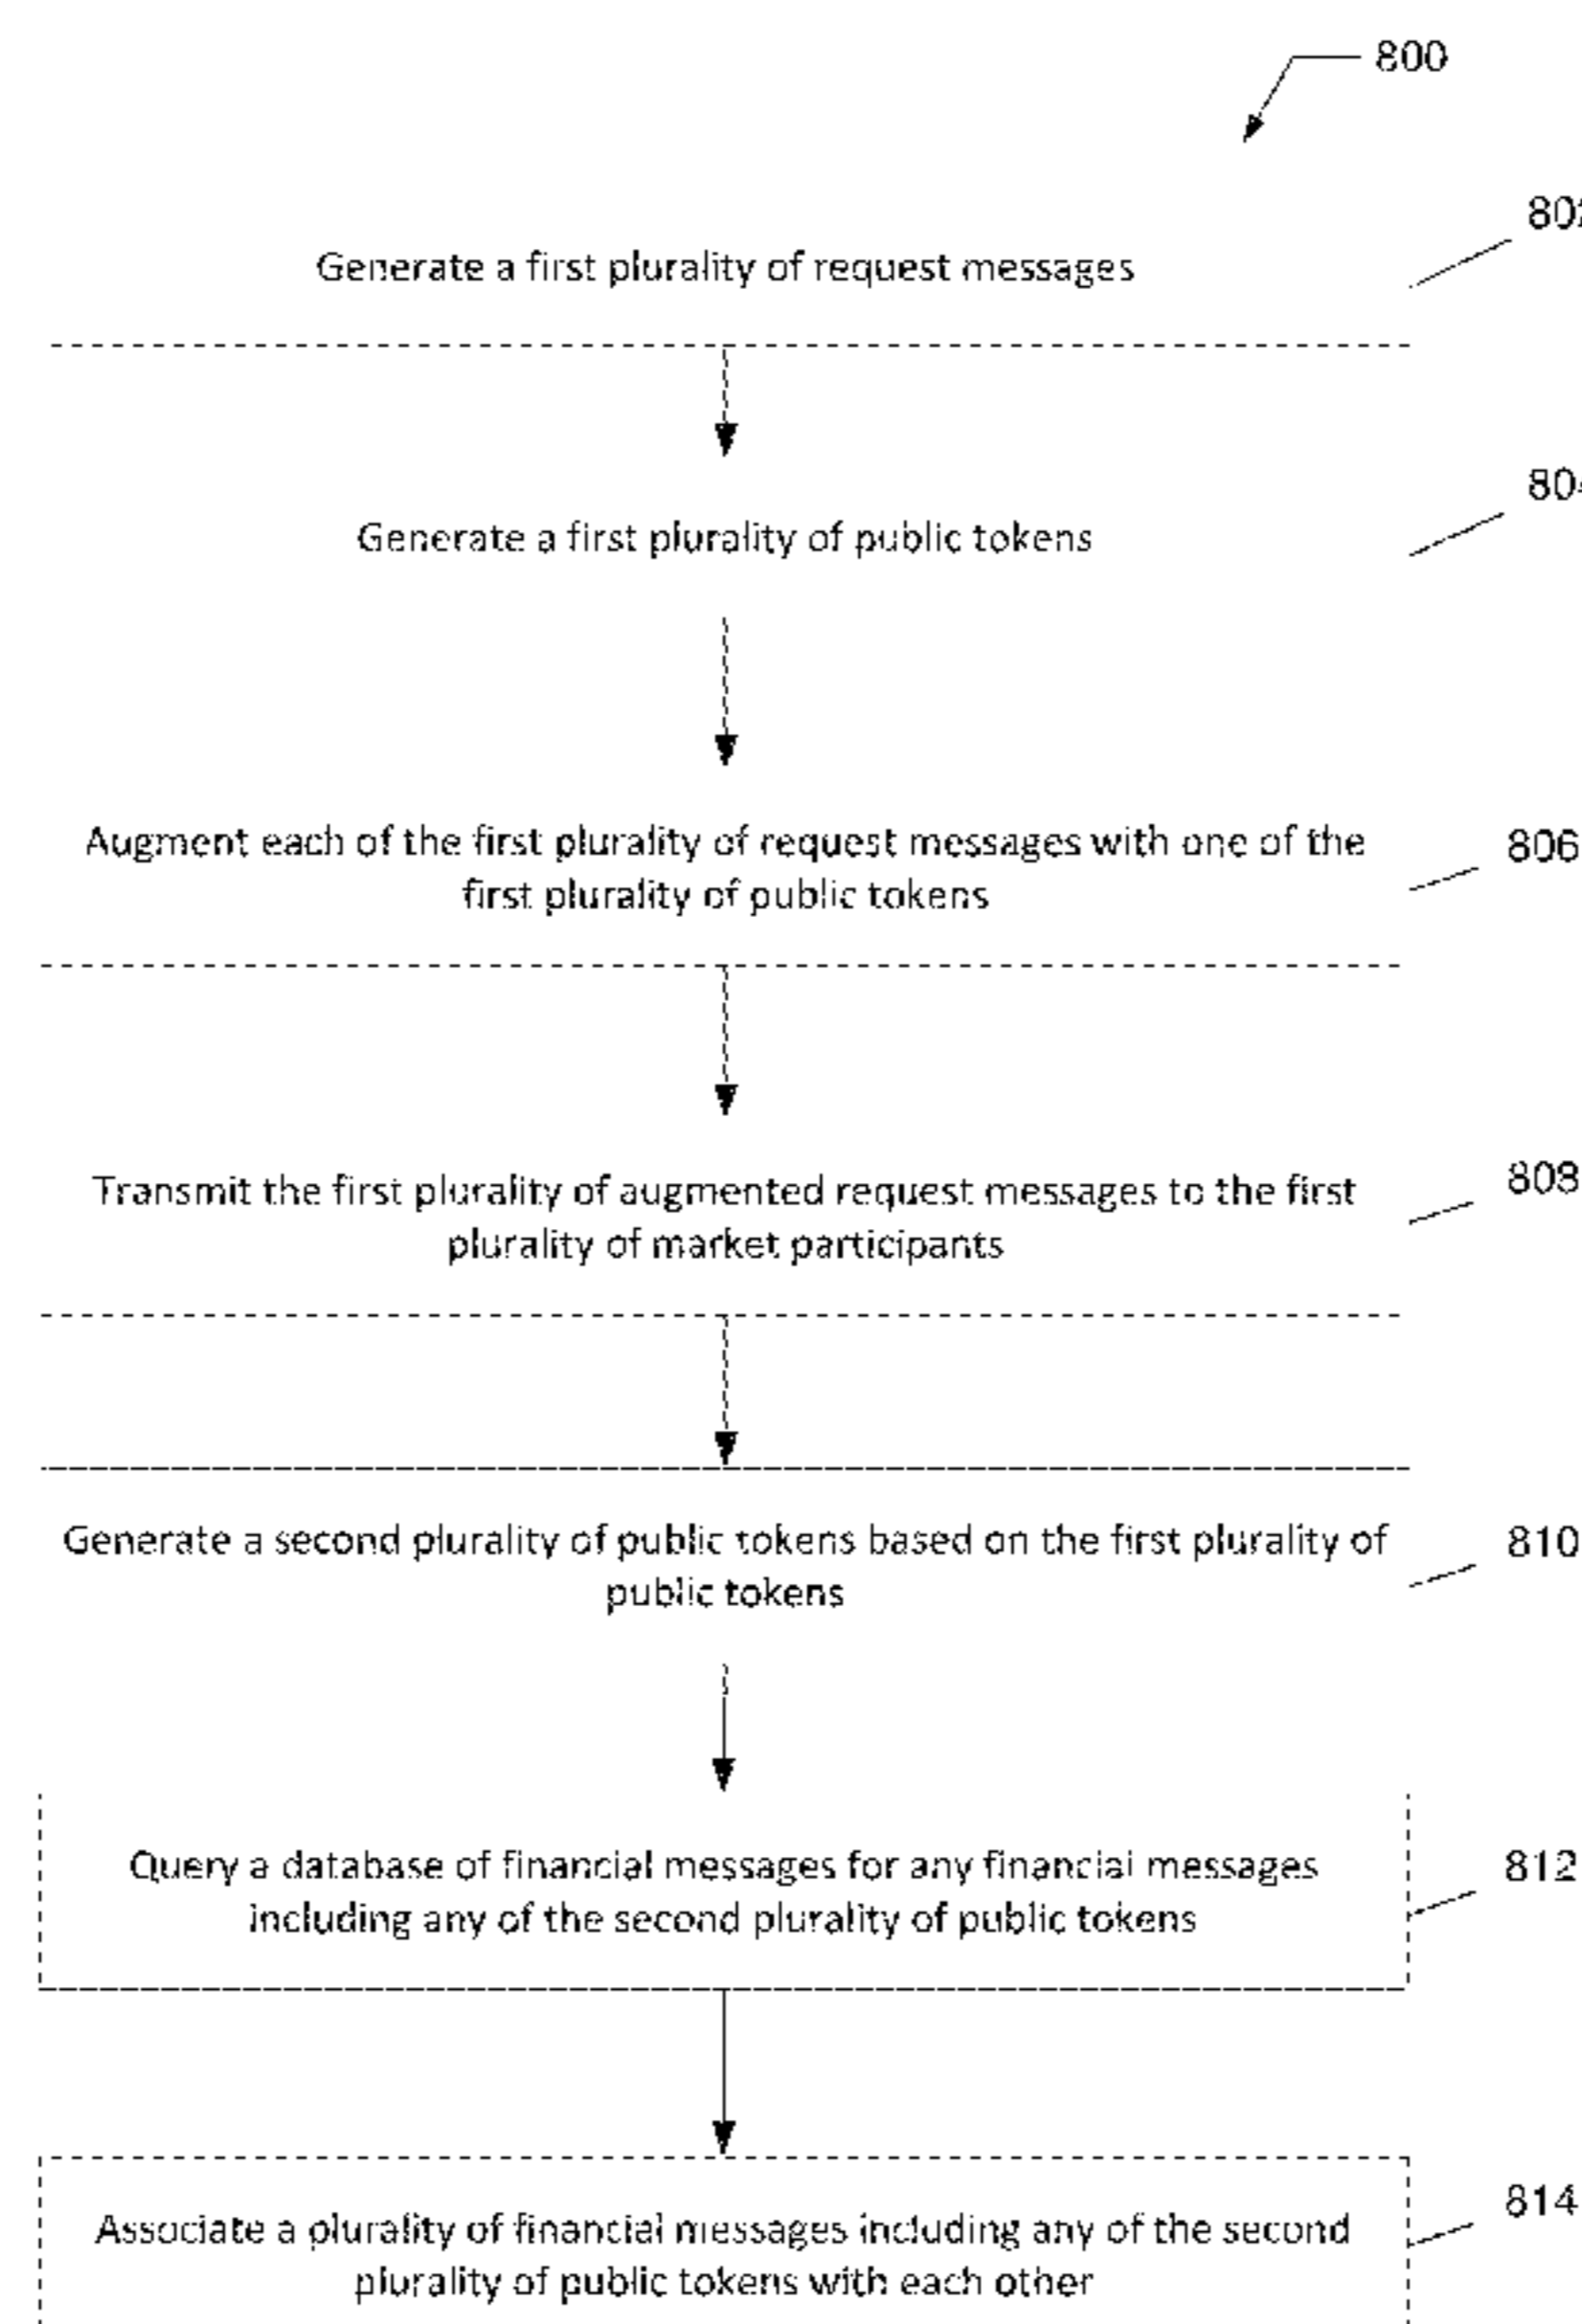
800

80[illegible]

Generate a first plurality of request messages

80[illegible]

Generate a first plurality of public tokens

806

Augment each of the first plurality of request messages with one of the first plurality of public tokens

808

Transmit the first plurality of augmented request messages to the first plurality of market participants

810

Generate a second plurality of public tokens based on the first plurality of public tokens

812

Query a database of financial messages for any financial messages including any of the second plurality of public tokens

814

Associate a plurality of financial messages including any of the second plurality of public tokens with each other